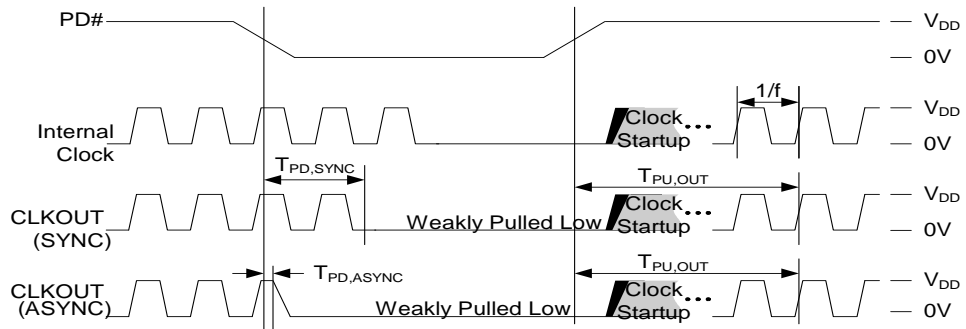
PD#

$V_{DD}$

0V

1/f

Internal Clock

Clock Startup

$V_{DD}$

0V

$T_{PD,SYNC}$

$T_{PU,OUT}$

CLKOUT (SYNC)

Weakly Pulled Low

Clock Startup

$V_{DD}$

0V

$T_{PD,ASYNC}$

$T_{PU,OUT}$

CLKOUT (ASYNC)

Weakly Pulled Low

Clock Startup

$V_{DD}$

0V